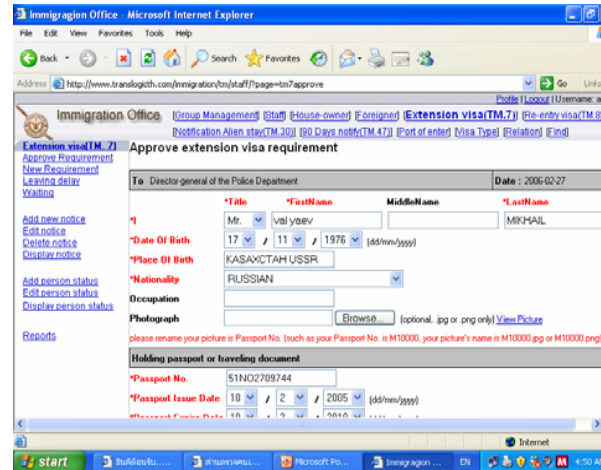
Immigragion Office - Microsoft Internet Explorer

File Edit View Favorites Tools Help

Back Search Favorites

Address http://www.translogicth.com/immigration/tm/staff/?page=tm7approve

Go Links

Profile | Logout | Username: a

Immigration Office [Group Management] [Staff] [House-owner] [Foreigner] [Extension visa(TM.7)] [Re-entry visa(TM.8

[Notification Alien stay(TM.30)] [90 Days notify(TM.47)] [Port of enter] [Visa Type] [Relation] [Find]

Extension visa(TM.7)
Approve Requirement
New Requirement
Leaving delay
Waiting

Add new notice
Edit notice
Delete notice
Display notice

Add person status
Edit person status
Display person status

Reports

Approve extension visa requirement

To Director-general of the Police Department

Date : 2006-02-27

*Title *FirstName MiddleName *LastName

*I Mr. val yaev MIKHAIL

*Date Of Birth 17 / 11 / 1976 (dd/mm/yyyy)

*Place Of Birth KASAXCTAH USSR

*Nationality RUSSIAN

Occupation

Photograph Browse... (optional, .jpg or .png only) View Picture

please rename your picture is Passport No. (such as your Passport No. is M10000, your picture's name is M10000.jpg or M10000.png)

Holding passport or traveling document

*Passport No. 51NO2709744

*Passport Issue Date 10 / 2 / 2005 (dd/mm/yyyy)

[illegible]

Internet

start

Microsoft Po...

Immigragion ...

EN

4:50 A